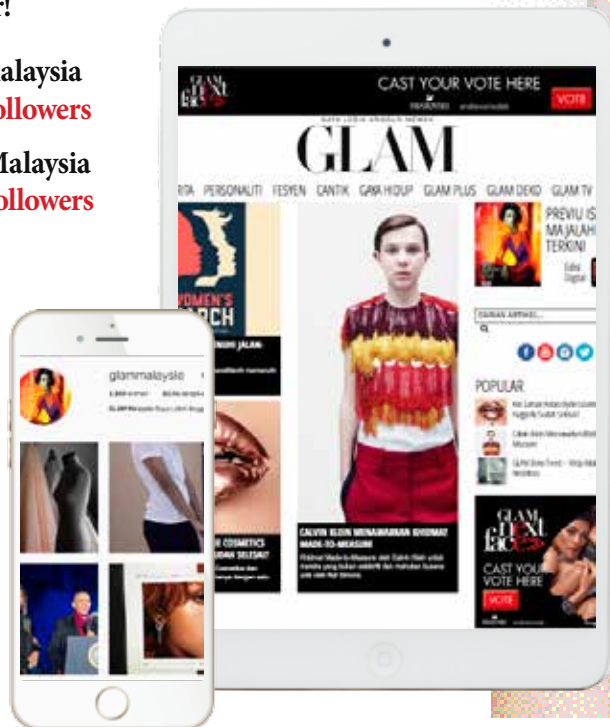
e!

alaysia
ollowers

Malaysia
ollowers

GLAM next face

CAST YOUR VOTE HERE

VOTE

GLAM

RITA PERSONALITI FESYEN CANTIK GAYA HIDUP GLAM PLUS GLAM DEKO GLAM TV

WOMEN'S ARCH

PREVIU IS MAJALAH TERKINI

Edisi Digital

POPULAR

CALVIN KLEIN MENAWARKAN KHIDMAT MADE-TO-MEASURE

E COSMETICS

GLAM next face

CAST YOUR VOTE HERE

VOTE

glammalaysia